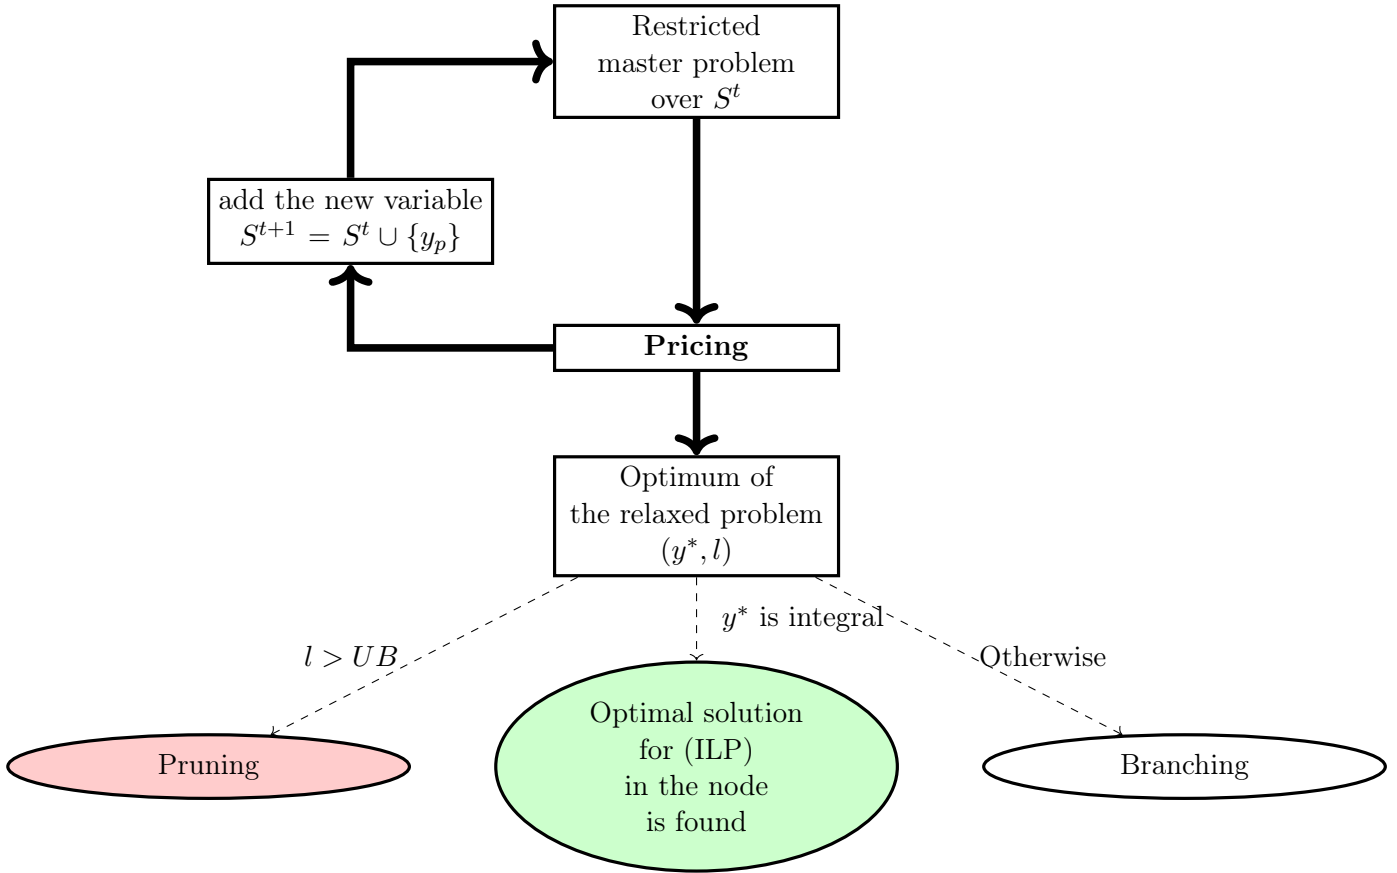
Restricted master problem over $S^t$

add the new variable $S^{t+1} = S^t \cup \{y_p\}$

**Pricing**

Optimum of the relaxed problem $(y^*, l)$

$l > UB$

$y^*$ is integral

Otherwise

Pruning

Optimal solution for (ILP) in the node is found

Branching